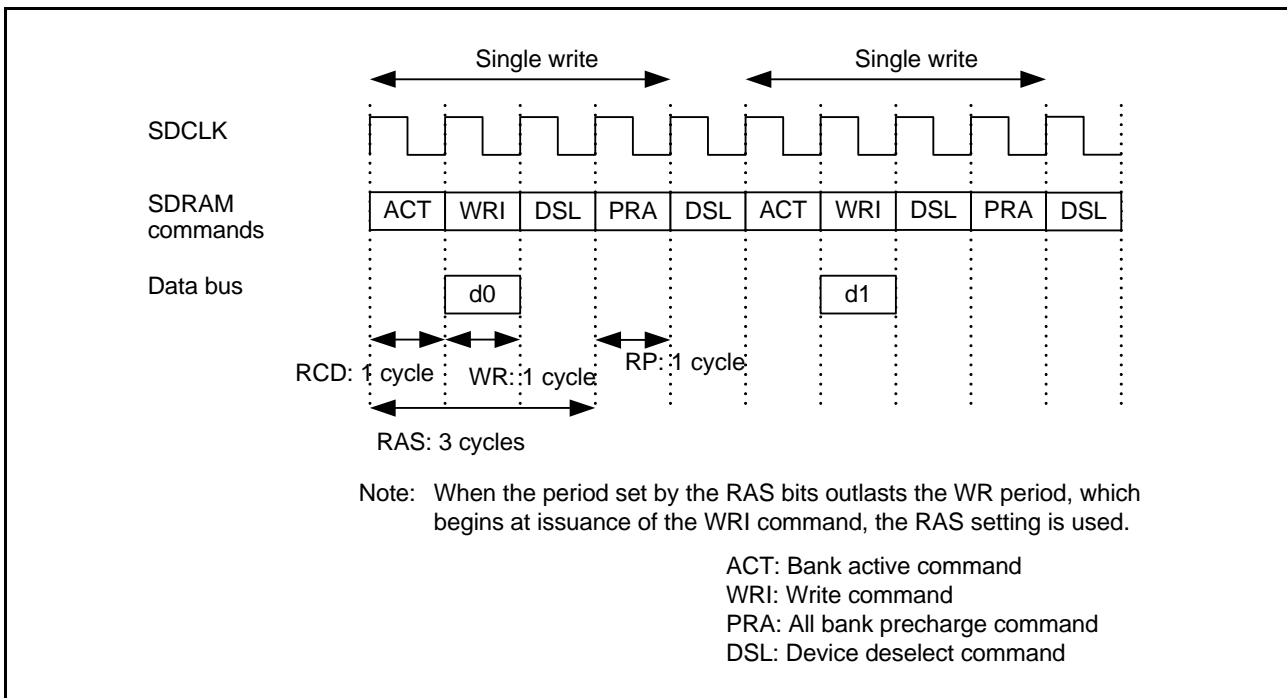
Single write

Single write

SDCLK

SDRAM commands

ACT WRI DSL PRA DSL ACT WRI DSL PRA DSL

Data bus

d0

d1

RCD: 1 cycle

WR: 1 cycle

RP: 1 cycle

RAS: 3 cycles

Note: When the period set by the RAS bits outlasts the WR period, which begins at issuance of the WRI command, the RAS setting is used.

ACT: Bank active command
WRI: Write command
PRA: All bank precharge command
DSL: Device deselect command